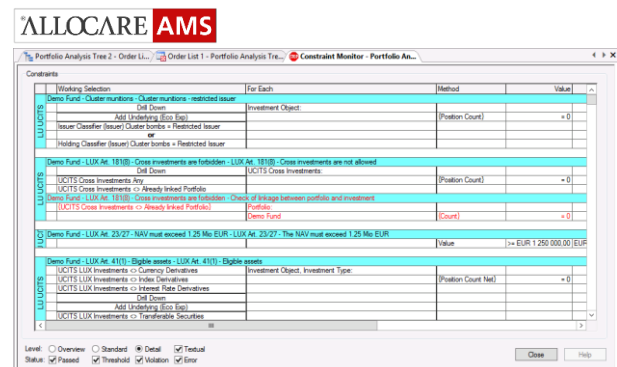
ALLOCARE AMS

Portfolio Analysis Tree 2 - Order Li... | Order List 1 - Portfolio Analysis Tre... | Constraint Monitor - Portfolio An...

Constraints

| | | Working Selection | For Each | Method | Value |
|---|---|---|---|---|---|
| LU UCITS | | Demo Fund - Cluster munitions - Cluster munitions - restricted issuer | | | |
| | | Drill Down | Investment Object: | | |
| | | Add Underlying (Eco Exp) | | [Position Count] | = 0 |
| | | Issuer Classifier (Issuer) Cluster bombs = Restricted Issuer | | | |
| | | or | | | |
| | | Holding Classifier (Issuer) Cluster bombs = Restricted Issuer | | | |
| LU UCITS | | Demo Fund - LUX Art. 181(8) - Cross investments are forbidden - LUX Art. 181(8) - Cross investments are not allowed | | | |
| | | Drill Down | UCITS Cross Investments: | | |
| | | UCITS Cross Investments Any | | [Position Count] | = 0 |
| | | UCITS Cross Investments <> Already linked Portfolio | | | |
| | | Demo Fund - LUX Art. 181(8) - Cross investments are forbidden - Check of linkage between portfolio and investment | | | |
| | | [UCITS Cross Investments <> Already linked Portfolio] | Portfolio: | | |
| | | | Demo Fund | [Count] | = 0 |
| LUCI | | Demo Fund - LUX Art. 23/27 - NAV must exceed 1.25 Mio EUR - LUX Art. 23/27 - The NAV must exceed 1.25 Mio EUR | | | |
| | | | | Value | >= EUR 1.250.000,00 EUR |
| LU UCITS | | Demo Fund - LUX Art. 41(1) - Eligible assets - LUX Art. 41(1) - Eligible assets | | | |
| | | UCITS LUX Investments <> Currency Derivatives | Investment Object, Investment Type: | | |
| | | UCITS LUX Investments <> Index Derivatives | | [Position Count Net] | = 0 |
| | | UCITS LUX Investments <> Interest Rate Derivatives | | | |
| | | Drill Down | | | |
| | | Add Underlying (Eco Exp) | | | |
| | | UCITS LUX Investments <> Transferable Securities | | | |

Level: Overview Standard Detail Textual
Status: Passed Threshold Violation Error

Close Help